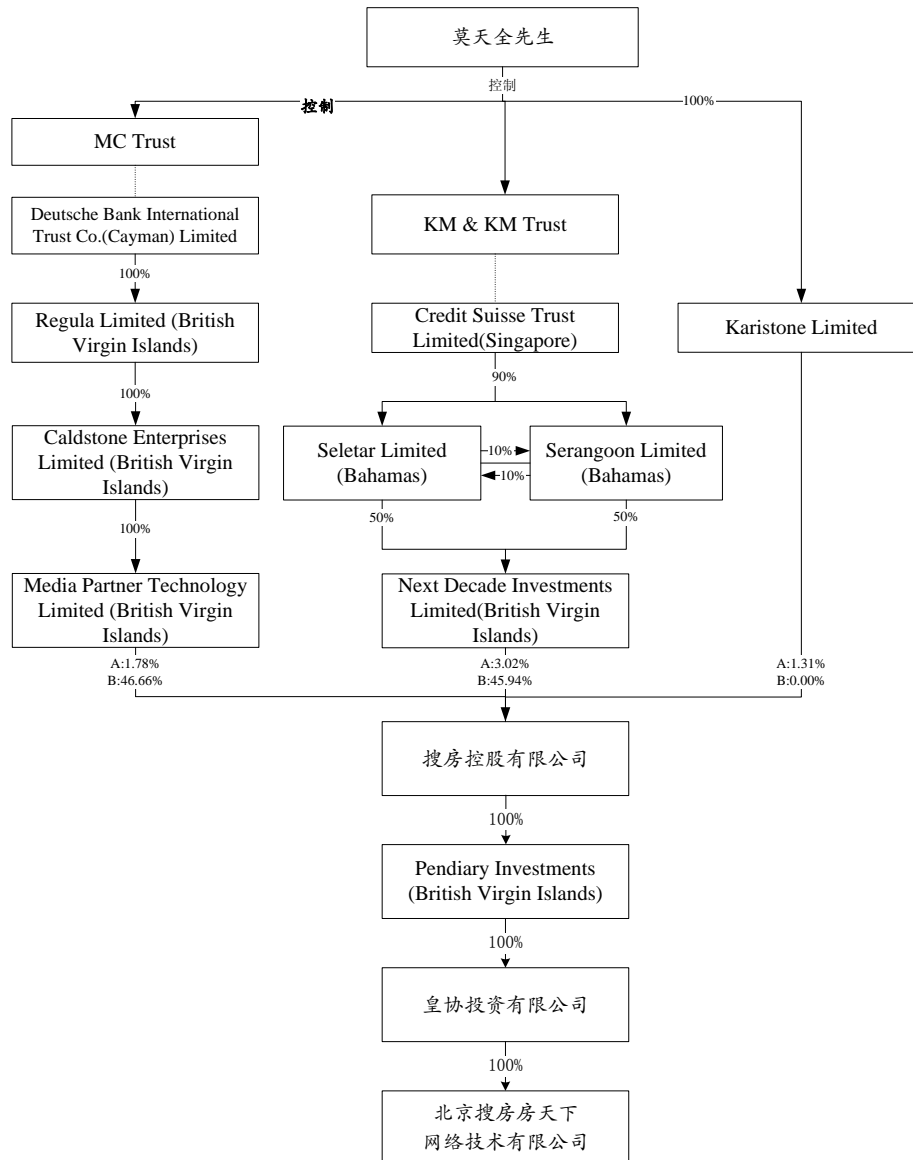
莫天全先生

控制

控制

100%

MC Trust

Deutsche Bank International Trust Co.(Cayman) Limited

100%

Regula Limited (British Virgin Islands)

100%

Caldstone Enterprises Limited (British Virgin Islands)

100%

Media Partner Technology Limited (British Virgin Islands)

A:1.78%
B:46.66%

KM & KM Trust

Credit Suisse Trust Limited(Singapore)

90%

Seletar Limited (Bahamas)

10%

10%

Serangoon Limited (Bahamas)

50%

50%

Next Decade Investments Limited(British Virgin Islands)

A:3.02%
B:45.94%

Karistone Limited

A:1.31%
B:0.00%

搜房控股有限公司

100%

Pendiary Investments (British Virgin Islands)

100%

皇协投资有限公司

100%

北京搜房房天下
网络技术有限公司